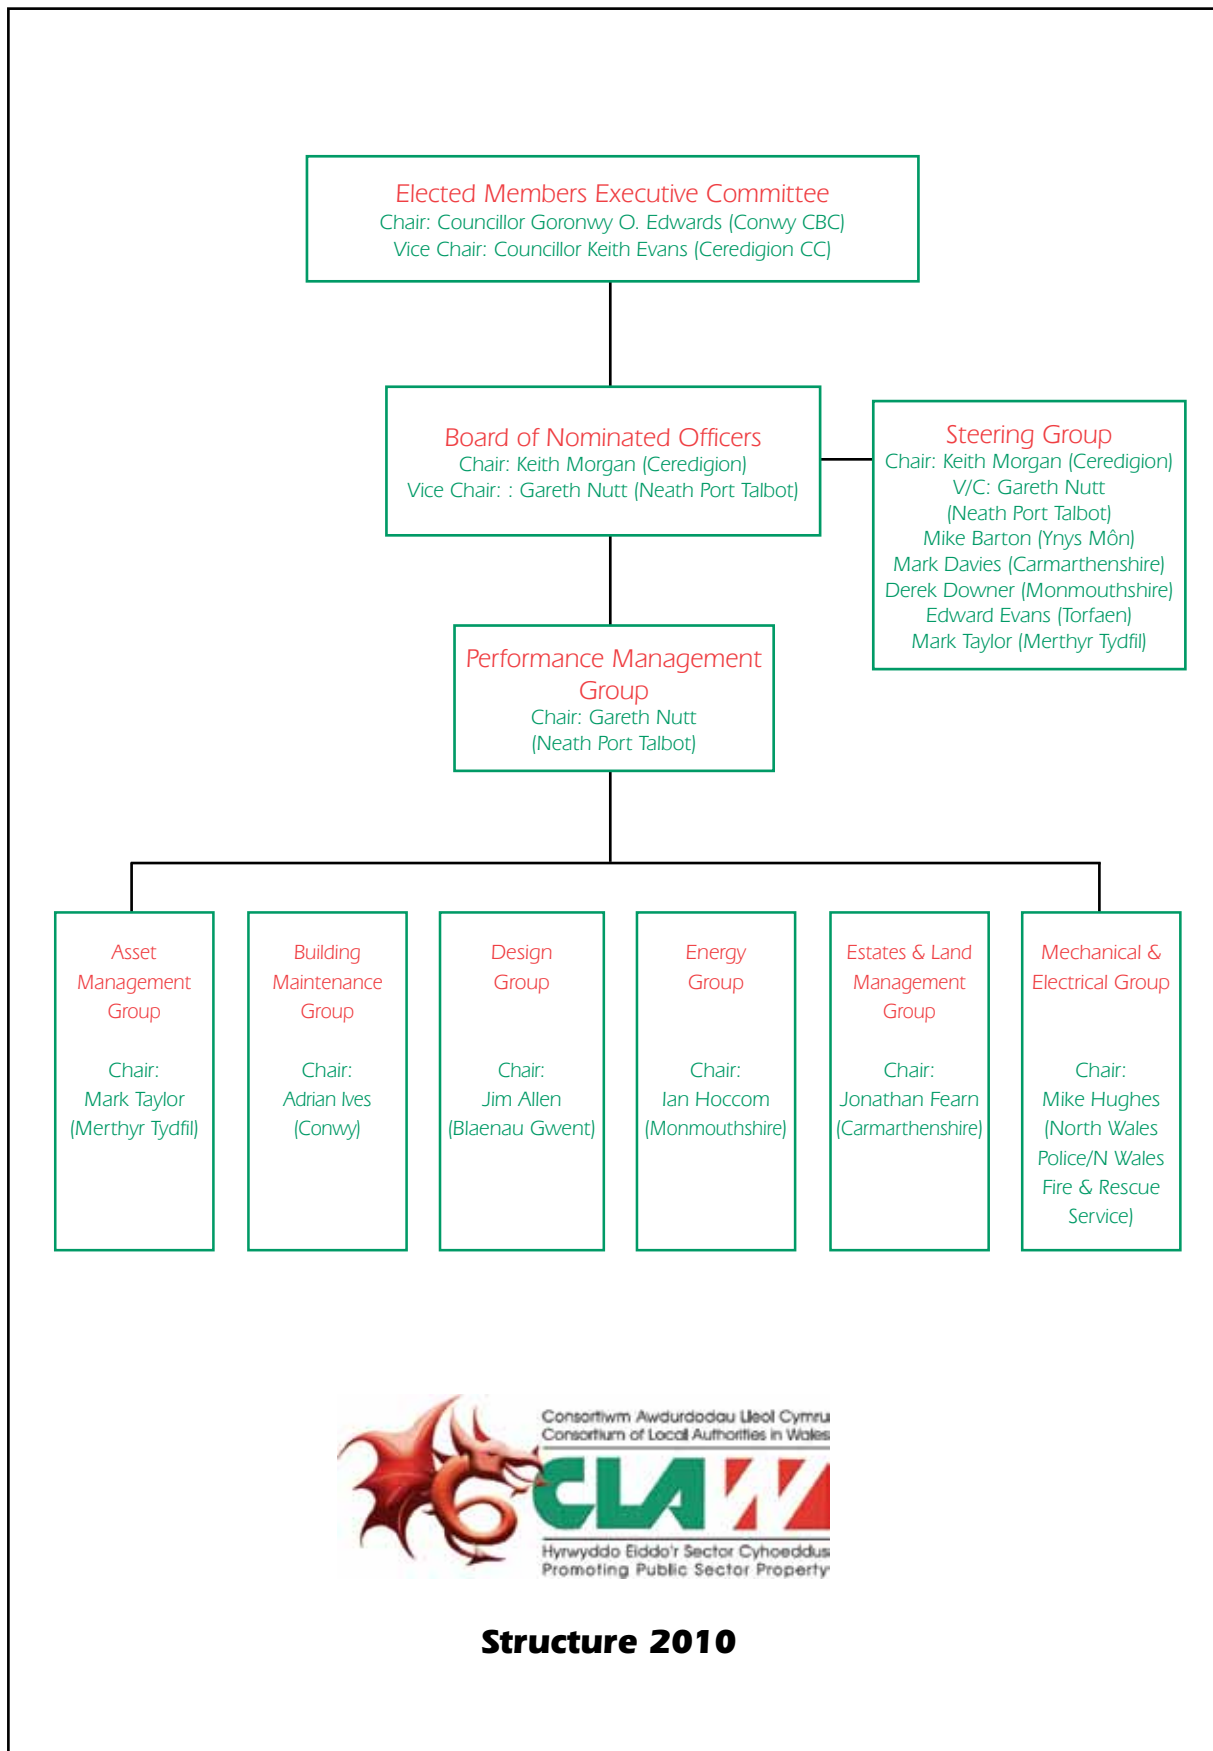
Elected Members Executive Committee
Chair: Councillor Goronwy O. Edwards (Conwy CBC)
Vice Chair: Councillor Keith Evans (Ceredigion CC)

Board of Nominated Officers
Chair: Keith Morgan (Ceredigion)
Vice Chair: : Gareth Nutt (Neath Port Talbot)

Steering Group
Chair: Keith Morgan (Ceredigion)
V/C: Gareth Nutt
(Neath Port Talbot)
Mike Barton (Ynys Môn)
Mark Davies (Carmarthenshire)
Derek Downer (Monmouthshire)
Edward Evans (Torfaen)
Mark Taylor (Merthyr Tydfil)

Performance Management Group
Chair: Gareth Nutt
(Neath Port Talbot)

Asset Management Group

Chair:
Mark Taylor
(Merthyr Tydfil)

Building Maintenance Group

Chair:
Adrian Ives
(Conwy)

Design Group

Chair:
Jim Allen
(Blaenau Gwent)

Energy Group

Chair:
Ian Hoccom
(Monmouthshire)

Estates & Land Management Group

Chair:
Jonathan Fearn
(Carmarthenshire)

Mechanical & Electrical Group

Chair:
Mike Hughes
(North Wales Police/N Wales Fire & Rescue Service)

Consortiwm Awdurdodau Lleol Cymru
Consortium of Local Authorities in Wales
CLAW
Hyrwyddo Eiddo'r Sector Cyhoeddus
Promoting Public Sector Property

Structure 2010